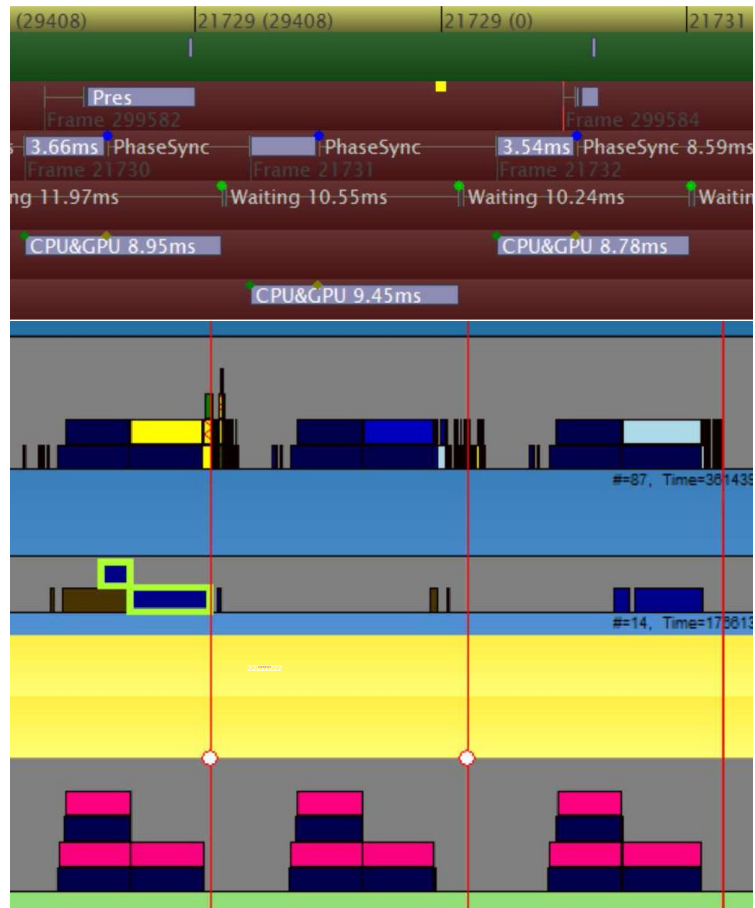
(29408) 21729 (29408) 21729 (0) 21731

Pres
Frame 299582
Frame 299584

3.66ms PhaseSync PhaseSync 3.54ms PhaseSync 8.59ms
Frame 21730 Frame 21731 Frame 21732

ng 11.97ms Waiting 10.55ms Waiting 10.24ms Waitin

CPU&GPU 8.95ms CPU&GPU 8.78ms

CPU&GPU 9.45ms

#=87, Time=361439

#=14, Time=178613